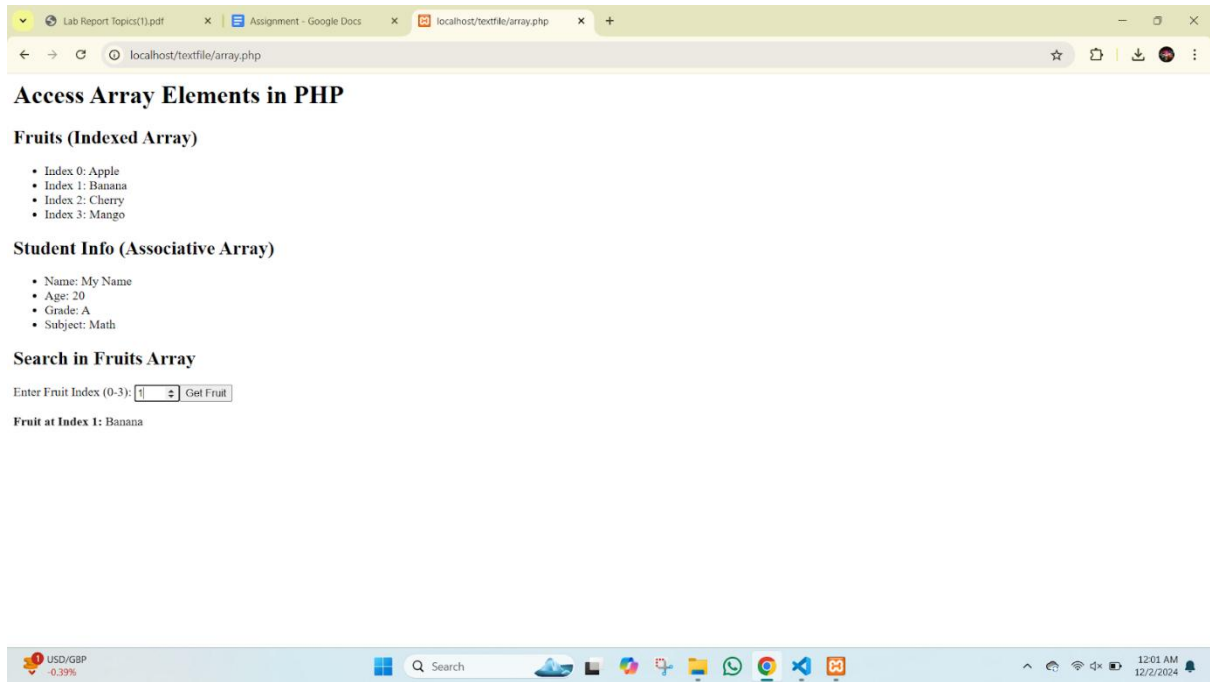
Lab Report Topics(1).pdf ×
Assignment - Google Docs ×
localhost/textfile/array.php ×
+

localhost/textfile/array.php

# Access Array Elements in PHP

## Fruits (Indexed Array)

- Index 0: Apple
- Index 1: Banana
- Index 2: Cherry
- Index 3: Mango

## Student Info (Associative Array)

- Name: My Name
- Age: 20
- Grade: A
- Subject: Math

## Search in Fruits Array

Enter Fruit Index (0-3): 1 Get Fruit

**Fruit at Index 1:** Banana

1 USD/GBP -0.39%
Search
12:01 AM 12/2/2024